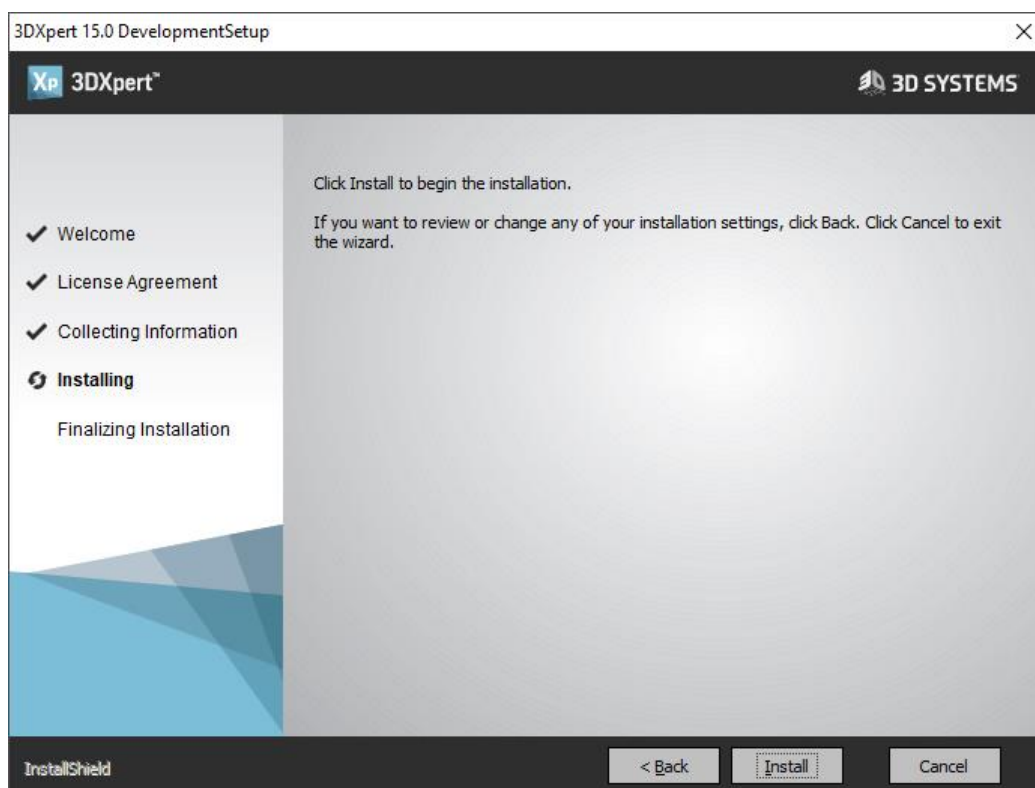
3DXpert 15.0 DevelopmentSetup

×

Xp 3DXpert™

3D SYSTEMS

✓ Welcome

✓ License Agreement

✓ Collecting Information

Installing

Finalizing Installation

Click Install to begin the installation.

If you want to review or change any of your installation settings, click Back. Click Cancel to exit the wizard.

InstallShield

< Back

Install

Cancel